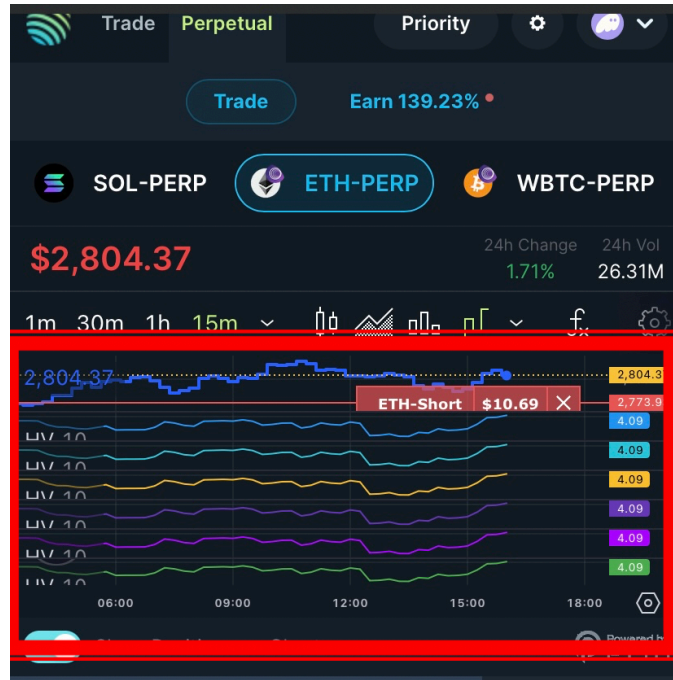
Trade Perpetual Priority

Trade Earn 139.23%

SOL-PERP ETH-PERP WBTC-PERP

$2,804.37

24h Change 1.71%

24h Vol 26.31M

1m 30m 1h 15m

2,804.37

ETH-Short $10.69

2,804.3

2,773.9

HV 10

HV 10

HV 10

HV 10

HV 10

HV 10

4.09

4.09

4.09

4.09

4.09

4.09

06:00 09:00 12:00 15:00 18:00

Powered by